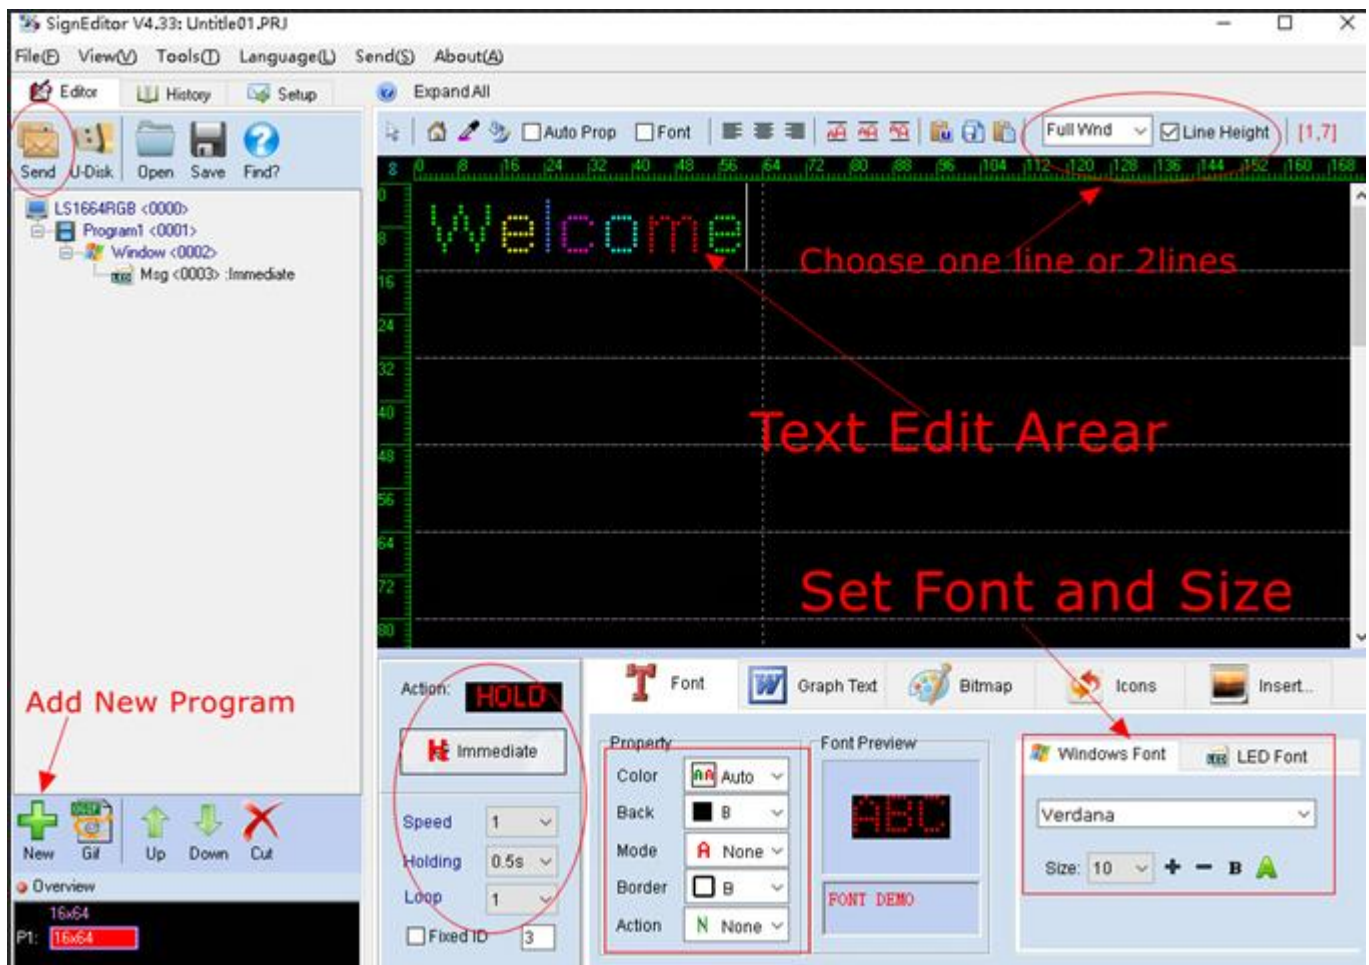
SignEditor V4.33: Untitle01.PRJ

File(F) View(V) Tools(T) Language(L) Send(S) About(A)

Editor History Setup

Expand All

Send U-Disk Open Save Find?

Auto Prop Font Full Wnd Line Height [1,7]

LS1664RGB <0000>
Program1 <0001>
Window <0002>
Msg <0003> :Immediate

0 8 16 24 32 40 48 56 64 72 80 88 96 104 112 120 128 136 144 152 160 168

0 8 16 24 32 40 48 56 64 72 80

Welcome

Choose one line or 2lines

Text Edit Arear

Set Font and Size

Add New Program

New Gif Up Down Cut

Overview

16x64

P1: 16x64

Action: HOLD

Immediate

Speed 1

Holding 0.5s

Loop 1

Fixed ID 3

Font Graph Text Bitmap Icons Insert...

Property

Color Auto

Back B

Mode None

Border B

Action None

Font Preview

ABC

FONT DEMO

Windows Font LED Font

Verdana

Size: 10 B